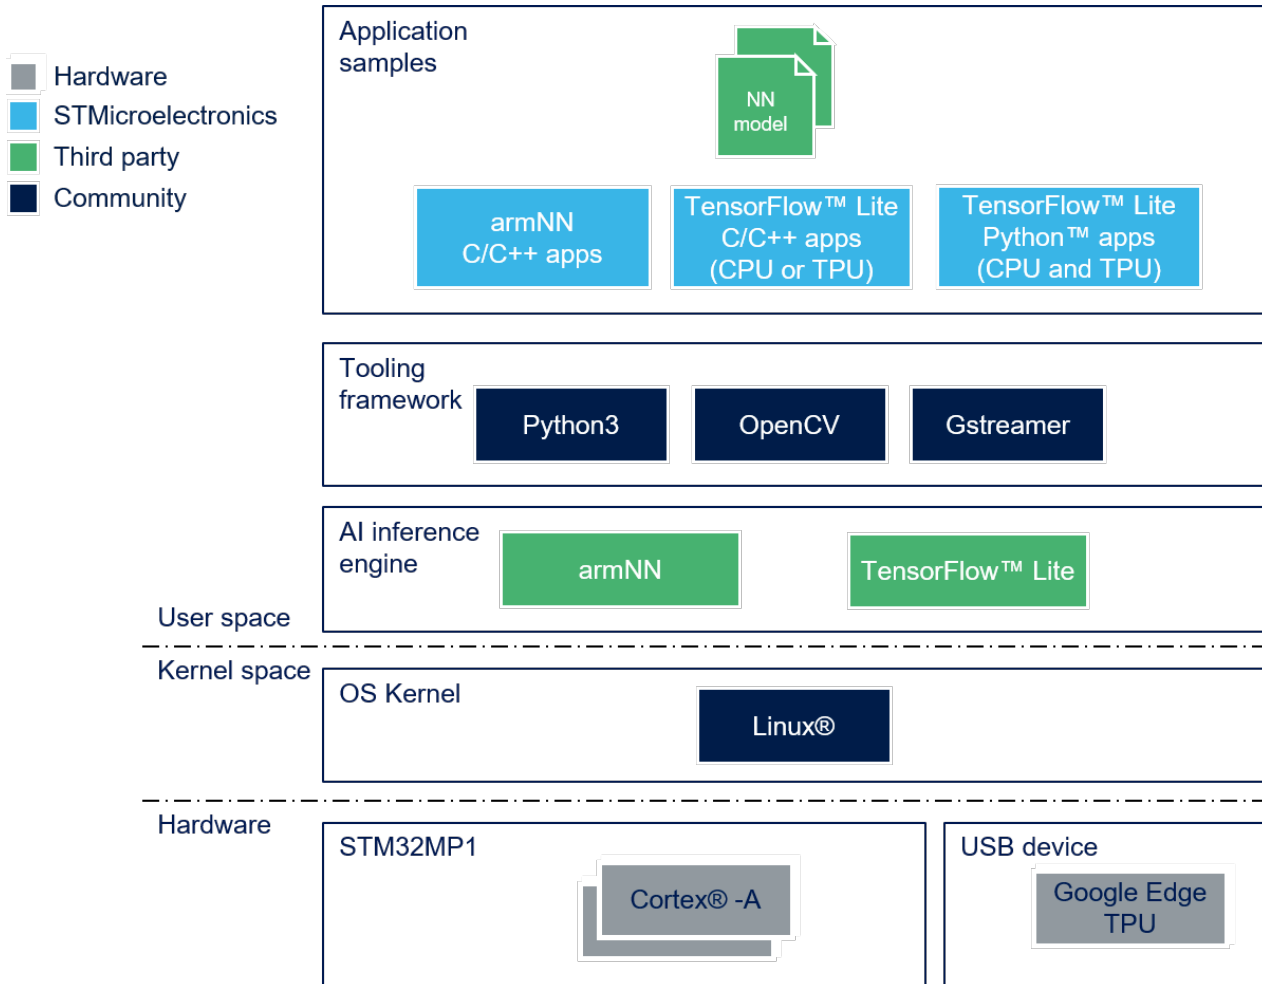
Hardware
STMicroelectronics
Third party
Community

Application samples

NN model

armNN C/C++ apps

TensorFlow™ Lite C/C++ apps (CPU or TPU)

TensorFlow™ Lite Python™ apps (CPU and TPU)

Tooling framework

Python3

OpenCV

Gstreamer

AI inference engine

armNN

TensorFlow™ Lite

User space

Kernel space

OS Kernel

Linux®

Hardware

STM32MP1

Cortex® -A

USB device

Google Edge TPU